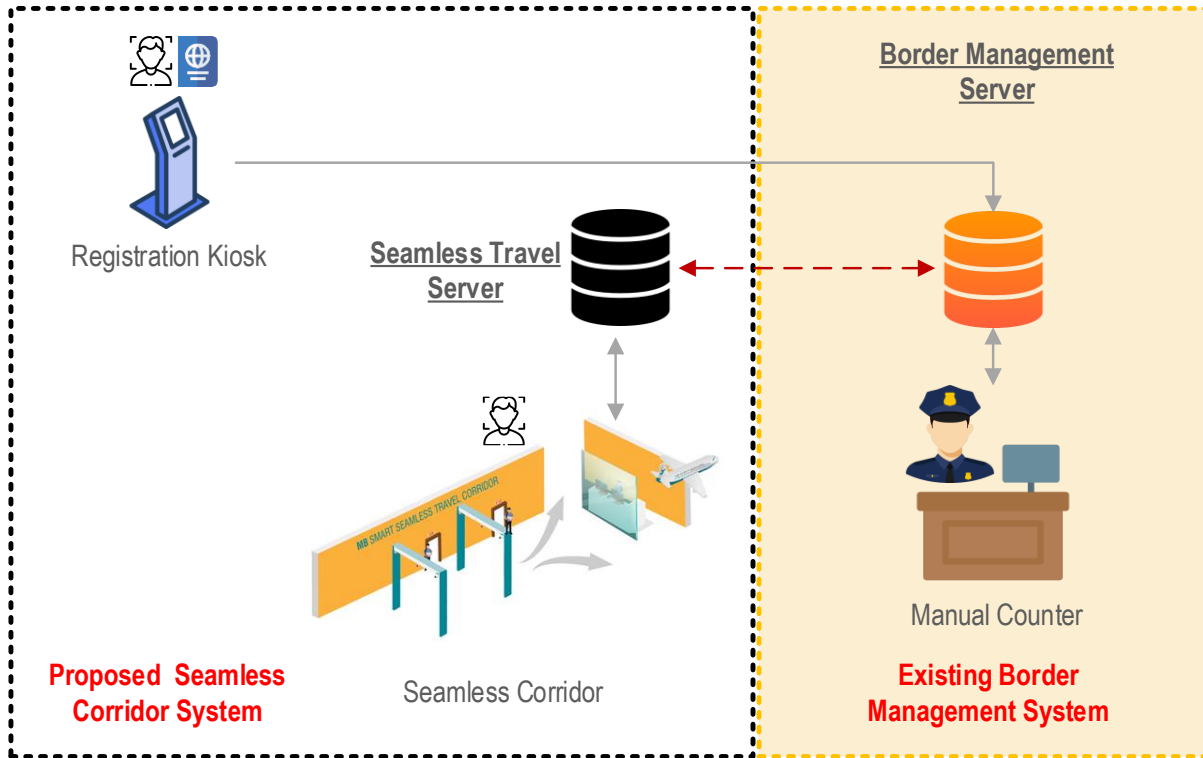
Border Management Server

Registration Kiosk

Seamless Travel Server

MB SMART SEAMLESS TRAVEL CORRIDOR

Manual Counter

Seamless Corridor

Proposed Seamless Corridor System

Existing Border Management System